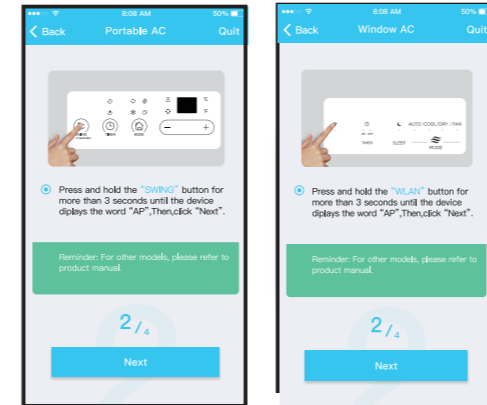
8:08 AM 50%

Back Portable AC Quit

TIMER MODE

Press and hold the "SWING" button for more than 3 seconds until the device diplays the word "AP",Then,click "Next".

Reminder: For other models, please refer to product manual.

2/4

Next

8:08 AM 50%

Back Window AC Quit

AUTO/COOL/DRY/FAN

TIMER SLEEP MODE

Press and hold the "WLAN" button for more than 3 seconds until the device diplays the word "AP",Then,click "Next".

Reminder: For other models, please refer to product manual.

2/4

Next